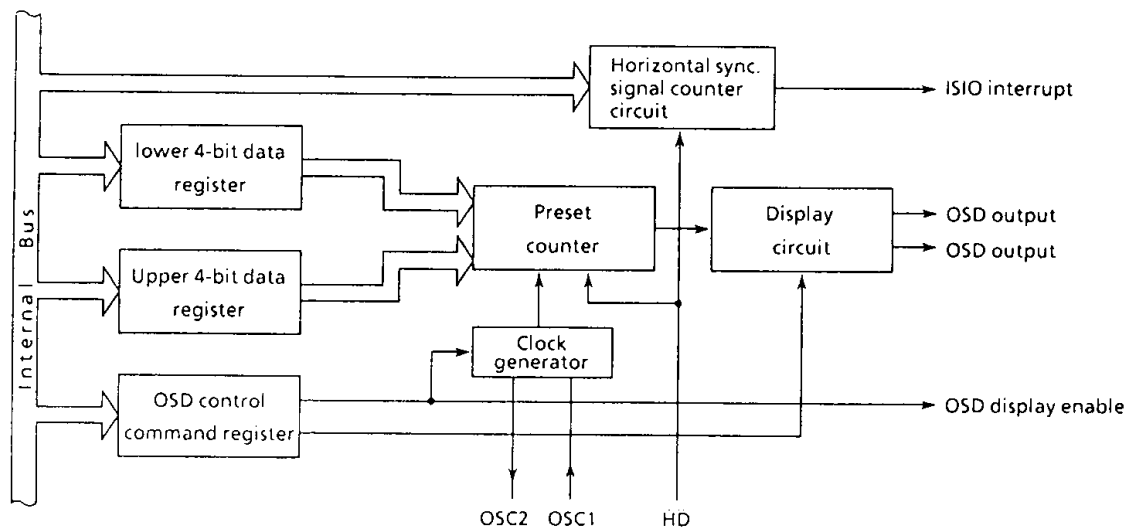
Internal Bus

Horizontal sync. signal counter circuit

ISIO interrupt

lower 4-bit data register

Upper 4-bit data register

Preset counter

Display circuit

OSD output

OSD output

Clock generator

OSD control command register

OSD display enable

OSC2

OSC1

HD